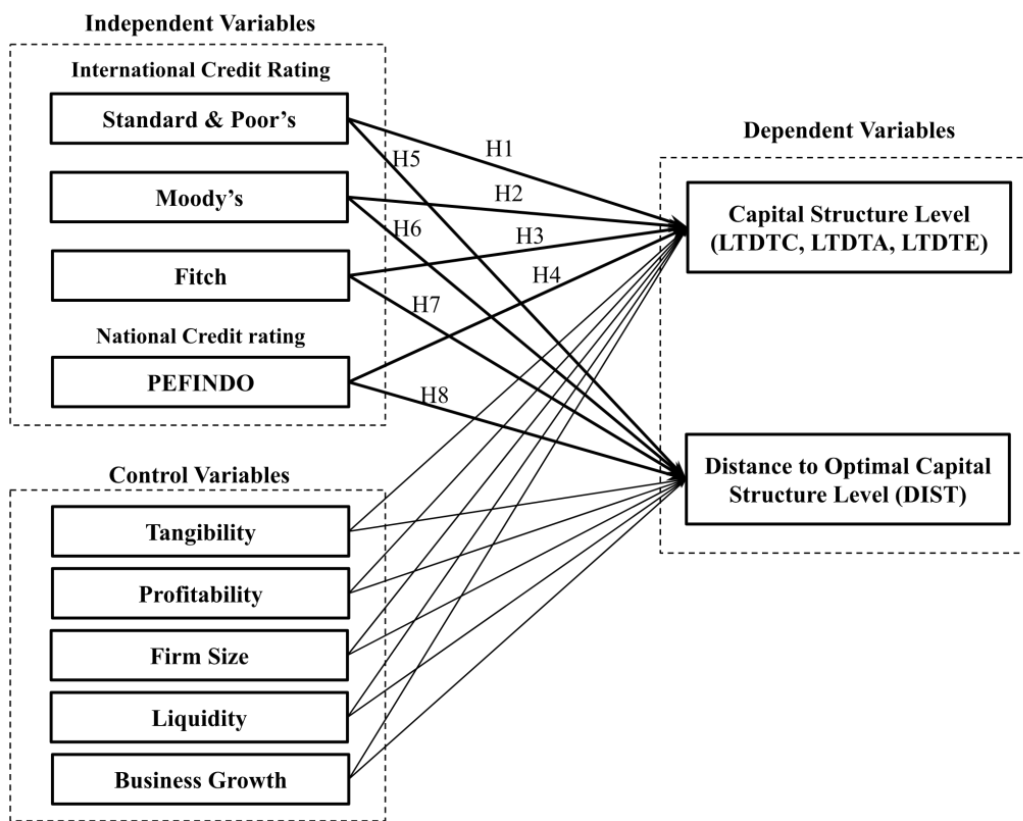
Independent Variables

International Credit Rating

Standard & Poor's

Moody's

Fitch

National Credit rating

PEFINDO

H5

H1

H2

H6

H3

H4

H7

H8

Dependent Variables

Capital Structure Level (LTDTC, LTDTA, LTDTE)

Distance to Optimal Capital Structure Level (DIST)

Control Variables

Tangibility

Profitability

Firm Size

Liquidity

Business Growth